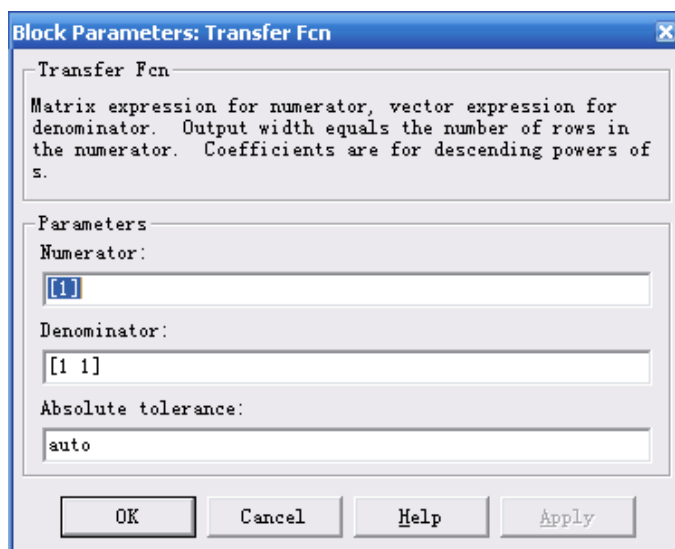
Block Parameters: Transfer Fcn

Transfer Fcn

Matrix expression for numerator, vector expression for denominator. Output width equals the number of rows in the numerator. Coefficients are for descending powers of s.

Parameters

Numerator:

[1]

Denominator:

[1 1]

Absolute tolerance:

auto

OK

Cancel

Help

Apply